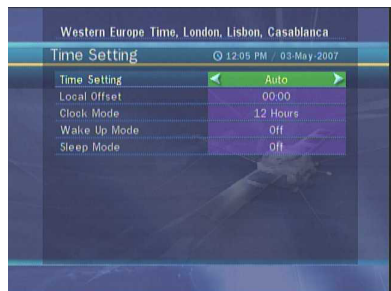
Western Europe Time, London, Lisbon, Casablanca

Time Setting

12:05 PM / 03-May-2007

| Time Setting | Auto |
|---|---|
| Local Offset | 00:00 |
| Clock Mode | 12 Hours |
| Wake Up Mode | Off |
| Sleep Mode | Off |